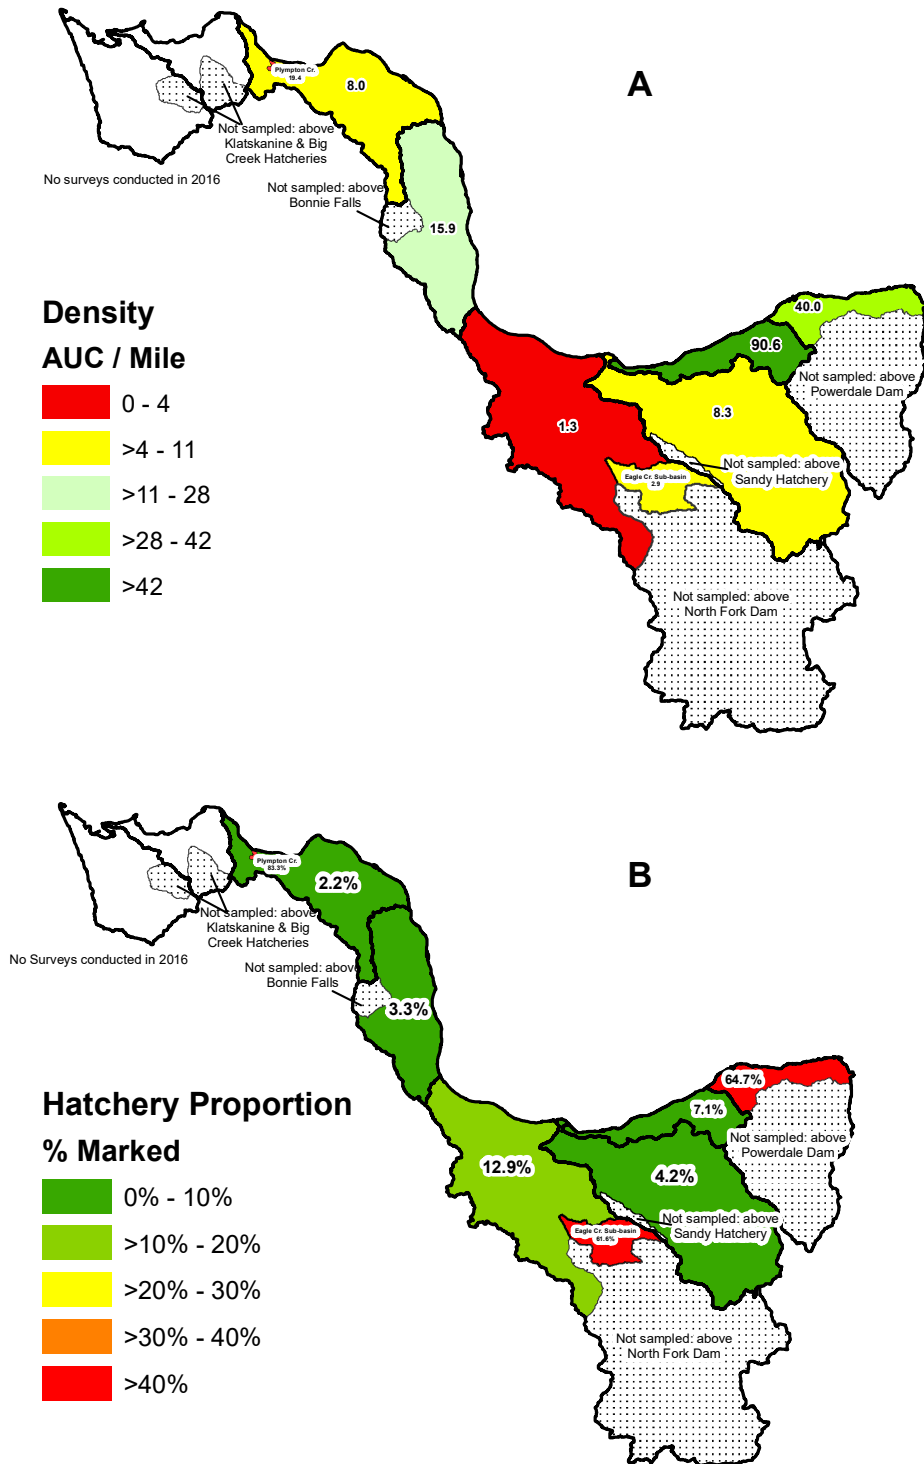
A

Plympton Cr. 19.4

8.0

Not sampled: above Klatskanine & Big Creek Hatcheries

No surveys conducted in 2016

Not sampled: above Bonnie Falls

15.9

Density

AUC / Mile

0 - 4

>4 - 11

>11 - 28

>28 - 42

>42

40.0

90.6

Not sampled: above Powerdale Dam

8.3

1.3

Not sampled: above Sandy Hatchery

Eagle Cr. Sub-basin 2.9

Not sampled: above North Fork Dam

B

Plympton Cr. 83.3%

2.2%

Not sampled: above Klatskanine & Big Creek Hatcheries

No Surveys conducted in 2016

Not sampled: above Bonnie Falls

3.3%

Hatchery Proportion

% Marked

0% - 10%

>10% - 20%

>20% - 30%

>30% - 40%

>40%

64.7%

7.1%

Not sampled: above Powerdale Dam

12.9%

4.2%

Not sampled: above Sandy Hatchery

Eagle Cr. Sub-basin 61.6%

Not sampled: above North Fork Dam